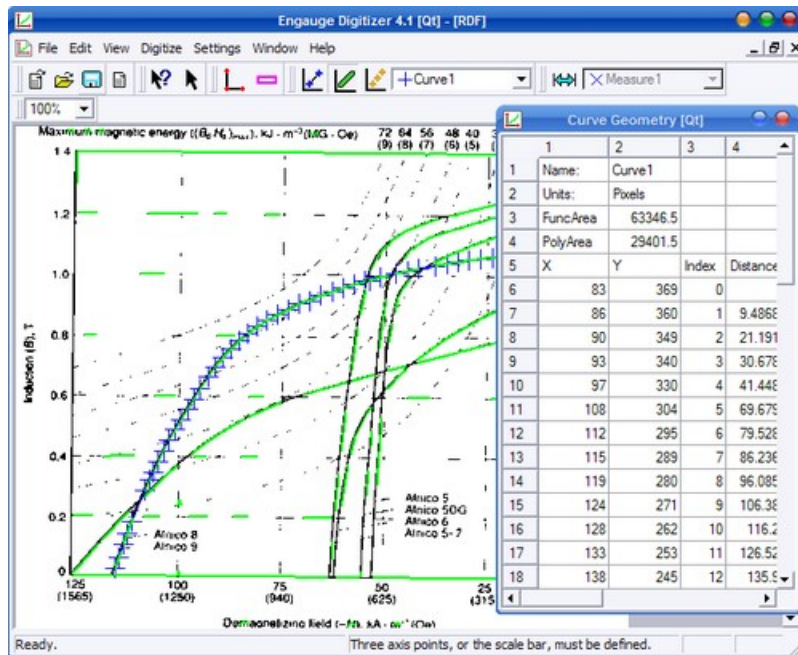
Engauge Digitizer 4.1 [Qt] - [RDF]

File Edit View Digitize Settings Window Help

Curve1

Measure1

100%

Maximum magnetic energy $((B_d H_d)_{max})$, kJ · m$^{-3}$ (MG · Oe)

72 64 56 48 40
(9) (8) (7) (6) (5)

1.4
1.2
1.0
0.8
0.6
0.4
0.2
0

Induction (B), T

Alnico 8
Alnico 9

Alnico 5
Alnico 5DG
Alnico 6
Alnico 5-7

125 (1565)
100 (1250)
75 (940)
50 (625)
25 (315)

Demagnetizing field (−H), kA · m$^{-1}$ (Oe)

Curve Geometry [Qt]

| | 1 | 2 | 3 | 4 |
|---|---|---|---|---|
| 1 | Name: | Curve1 | | |
| 2 | Units: | Pixels | | |
| 3 | FuncArea | 63346.5 | | |
| 4 | PolyArea | 29401.5 | | |
| 5 | X | Y | Index | Distance |
| 6 | 83 | 369 | 0 | |
| 7 | 86 | 360 | 1 | 9.4868 |
| 8 | 90 | 349 | 2 | 21.191 |
| 9 | 93 | 340 | 3 | 30.678 |
| 10 | 97 | 330 | 4 | 41.448 |
| 11 | 108 | 304 | 5 | 69.679 |
| 12 | 112 | 295 | 6 | 79.528 |
| 13 | 115 | 289 | 7 | 86.236 |
| 14 | 119 | 280 | 8 | 96.085 |
| 15 | 124 | 271 | 9 | 106.38 |
| 16 | 128 | 262 | 10 | 116.2 |
| 17 | 133 | 253 | 11 | 126.52 |
| 18 | 138 | 245 | 12 | 135.9 |

Ready.

Three axis points, or the scale bar, must be defined.